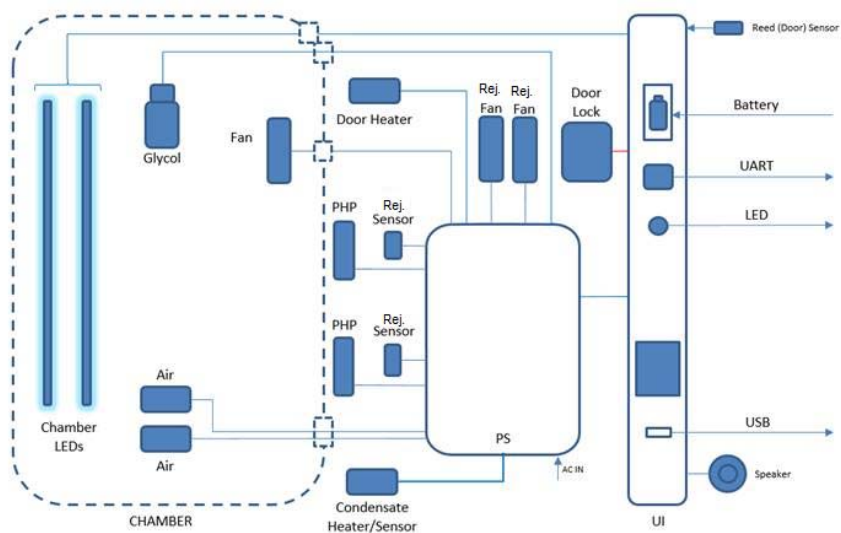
Reed (Door) Sensor

Glycol

Door Heater

Rej. Fan

Rej. Fan

Door Lock

Battery

Fan

UART

LED

PHP

Rej. Sensor

PHP

Rej. Sensor

Chamber LEDs

Air

Air

PS

USB

AC IN

Speaker

Condensate Heater/Sensor

CHAMBER

UI